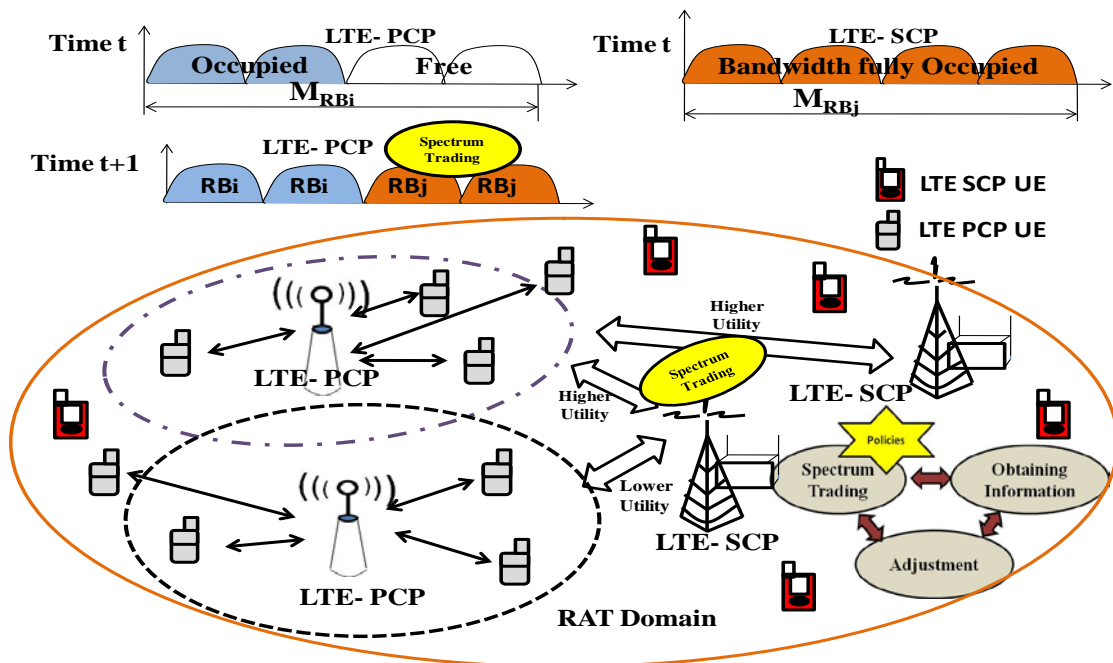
Time t

LTE- PCP

Occupied

Free

$M_{RBi}$

Time t

LTE- SCP

Bandwidth fully Occupied

$M_{RBj}$

Time t+1

LTE- PCP

Spectrum Trading

RBi

RBi

RBj

RBj

LTE SCP UE

LTE PCP UE

Higher Utility

Spectrum Trading

Higher Utility

LTE- PCP

LTE- SCP

Policies

Spectrum Trading

Obtaining Information

Lower Utility

Adjustment

LTE- SCP

LTE- PCP

RAT Domain